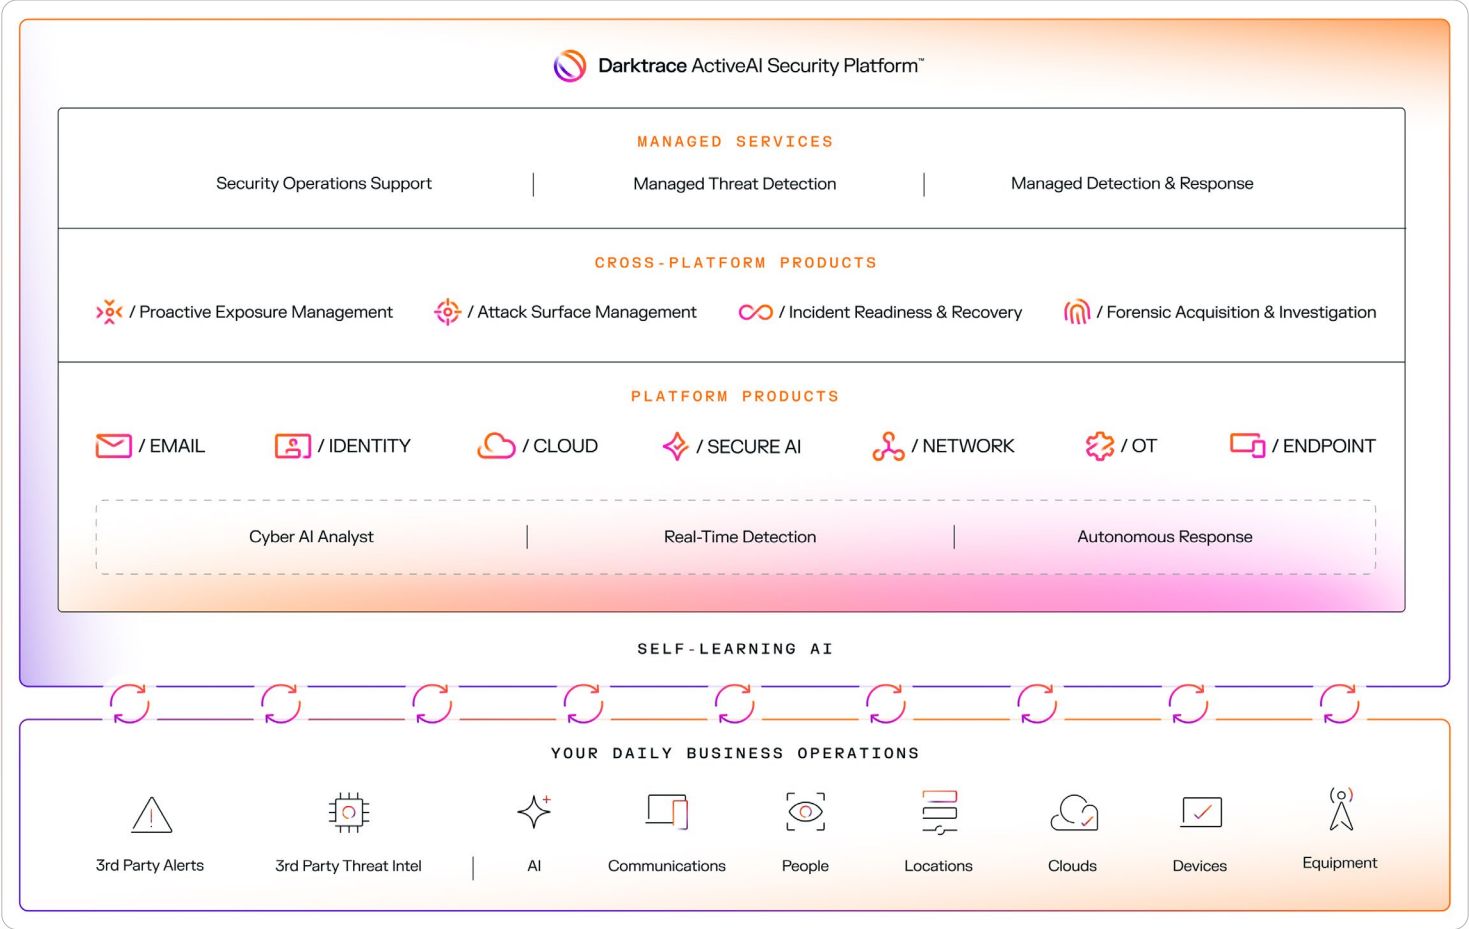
Darktrace ActiveAI Security Platform™

MANAGED SERVICES

Security Operations Support | Managed Threat Detection | Managed Detection & Response

CROSS-PLATFORM PRODUCTS

/ Proactive Exposure Management / Attack Surface Management / Incident Readiness & Recovery / Forensic Acquisition & Investigation

PLATFORM PRODUCTS

/ EMAIL / IDENTITY / CLOUD / SECURE AI / NETWORK / OT / ENDPOINT

Cyber AI Analyst | Real-Time Detection | Autonomous Response

SELF-LEARNING AI

YOUR DAILY BUSINESS OPERATIONS

3rd Party Alerts 3rd Party Threat Intel | AI Communications People Locations Clouds Devices Equipment